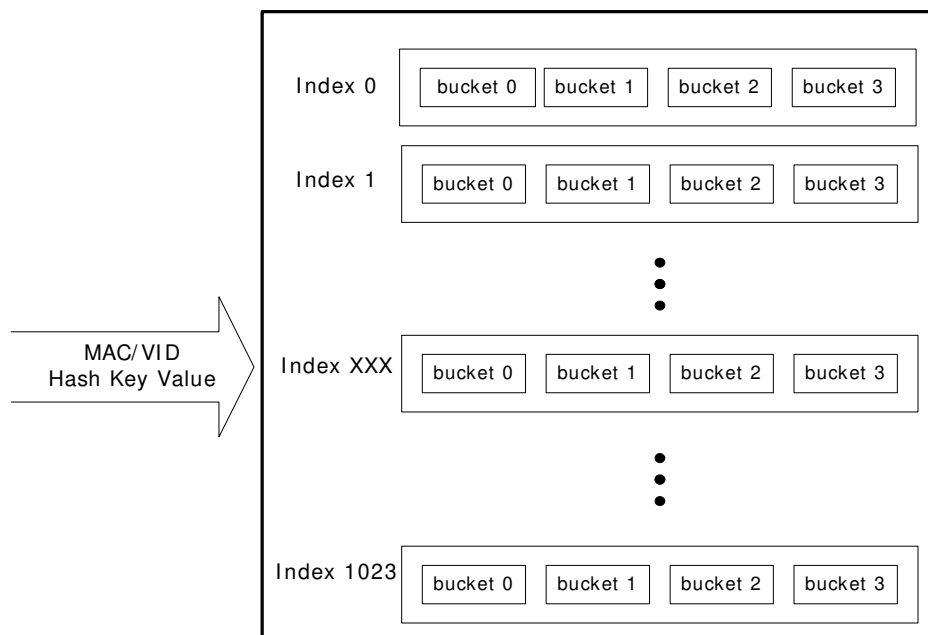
Index 0
bucket 0 bucket 1 bucket 2 bucket 3

Index 1
bucket 0 bucket 1 bucket 2 bucket 3

MAC/VID
Hash Key Value

Index XXX
bucket 0 bucket 1 bucket 2 bucket 3

Index 1023
bucket 0 bucket 1 bucket 2 bucket 3